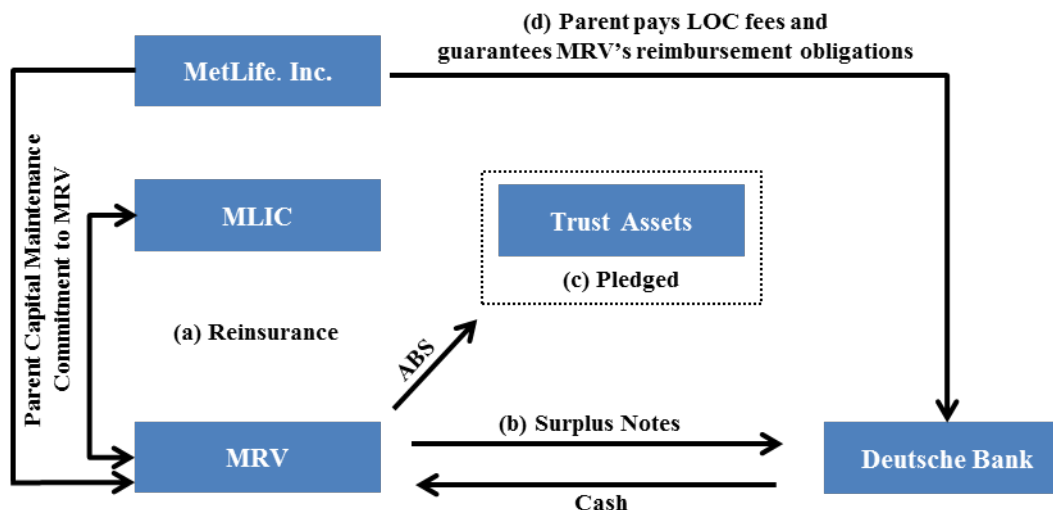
(d) Parent pays LOC fees and guarantees MRV's reimbursement obligations

MetLife. Inc.

Parent Capital Maintenance Commitment to MRV

MLIC

Trust Assets

(c) Pledged

(a) Reinsurance

ABS

(b) Surplus Notes

MRV

Deutsche Bank

Cash